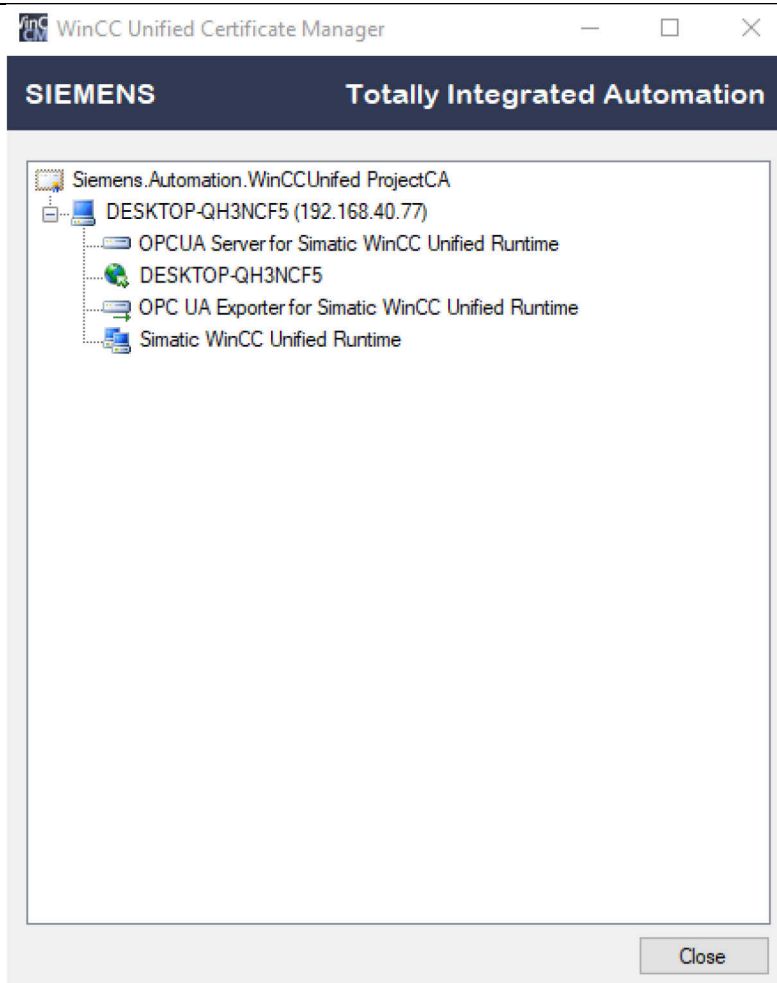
WinCC Unified Certificate Manager

SIEMENS

Totally Integrated Automation

Siemens.Automation.WinCCUnifed ProjectCA

DESKTOP-QH3NCF5 (192.168.40.77)

OPCUA Server for Simatic WinCC Unified Runtime

DESKTOP-QH3NCF5

OPC UA Exporter for Simatic WinCC Unified Runtime

Simatic WinCC Unified Runtime

Close